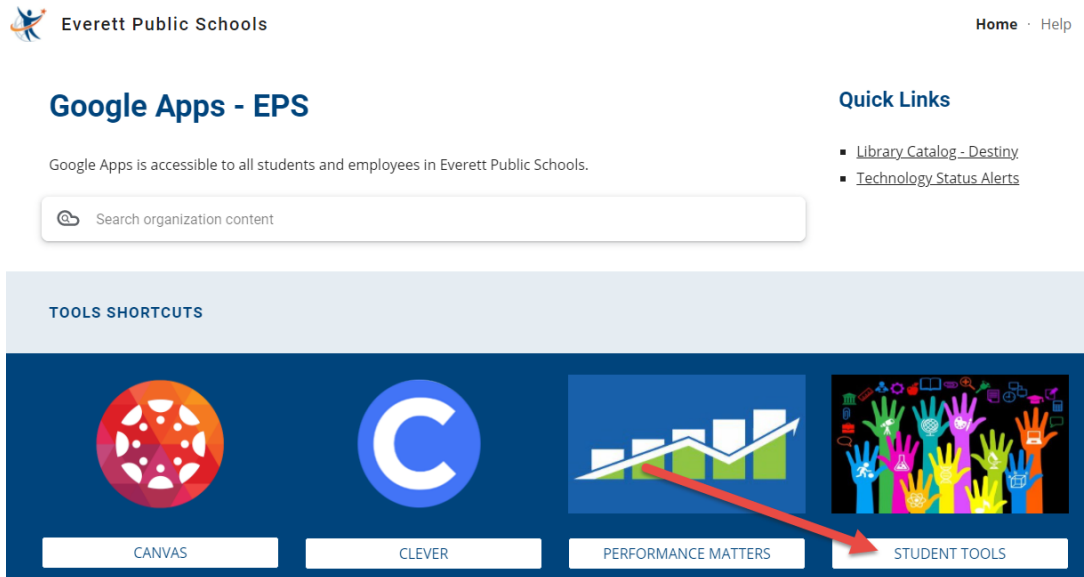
Everett Public Schools

Home · Help

Google Apps - EPS

Google Apps is accessible to all students and employees in Everett Public Schools.

Search organization content

Quick Links

- Library Catalog - Destiny
- Technology Status Alerts

TOOLS SHORTCUTS

CANVAS

CLEVER

PERFORMANCE MATTERS

STUDENT TOOLS